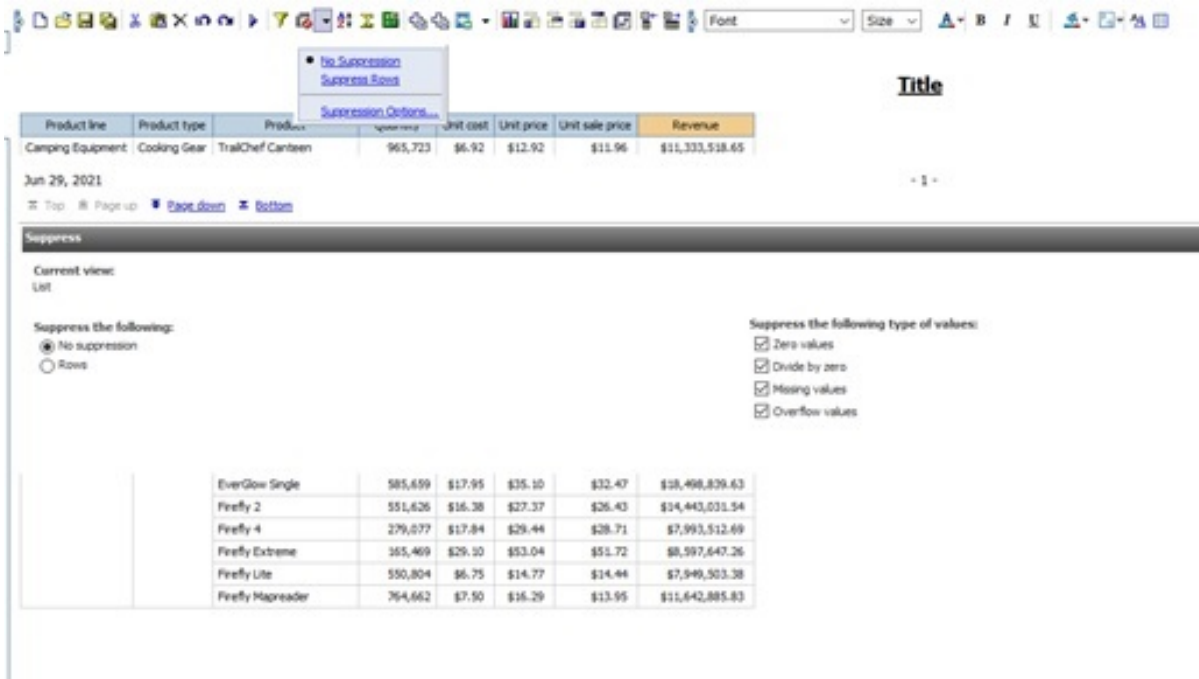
Font Size

No Suppression
Suppress Rows
Suppression Options...

Title

| Product line | Product type | Product | Quantity | Unit cost | Unit price | Unit sale price | Revenue |
|---|---|---|---|---|---|---|---|
| Camping Equipment | Cooking Gear | TrailChef Canteen | 965,723 | $6.92 | $12.92 | $11.96 | $11,333,518.65 |

Jun 29, 2021

- 1 -

Top Page up Page down Bottom

Suppress

Current view:
List

Suppress the following:
No suppression
Rows

Suppress the following type of values:
Zero values
Divide by zero
Missing values
Overflow values

| | | EverGlow Single | 585,659 | $17.95 | $35.10 | $32.47 | $18,498,839.63 |
|---|---|---|---|---|---|---|---|
| | | Firefly 2 | 551,626 | $16.38 | $27.37 | $26.43 | $14,443,031.54 |
| | | Firefly 4 | 279,077 | $17.84 | $29.44 | $28.71 | $7,993,512.69 |
| | | Firefly Extreme | 165,469 | $29.10 | $53.04 | $51.72 | $8,597,647.26 |
| | | Firefly Lite | 550,804 | $6.75 | $14.77 | $14.44 | $7,949,503.38 |
| | | Firefly Mapreader | 764,662 | $7.50 | $16.29 | $13.95 | $11,642,885.83 |